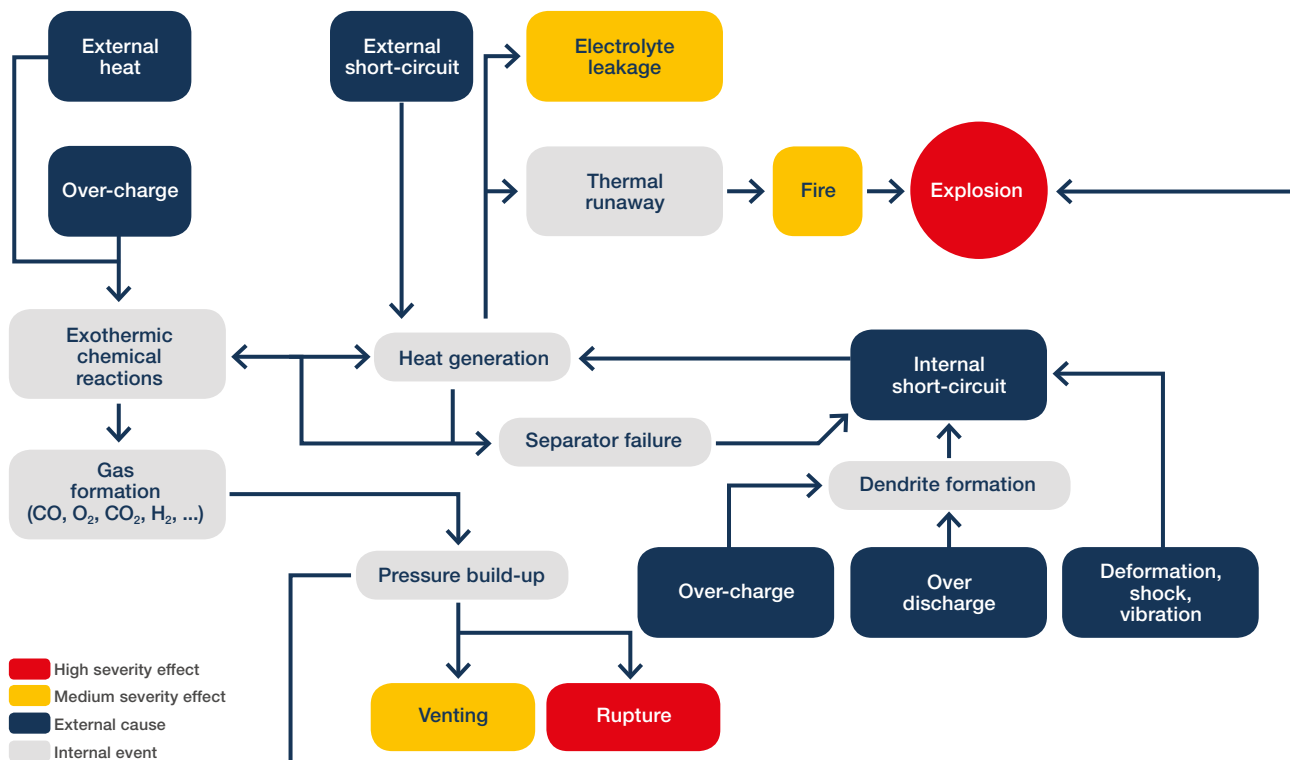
External heat

External short-circuit

Electrolyte leakage

Over-charge

Thermal runaway

Fire

Explosion

Exothermic chemical reactions

Heat generation

Internal short-circuit

Separator failure

Gas formation (CO, $O_2$, $CO_2$, $H_2$, ...)

Dendrite formation

Pressure build-up

Over-charge

Over discharge

Deformation, shock, vibration

Venting

Rupture

High severity effect
Medium severity effect
External cause
Internal event